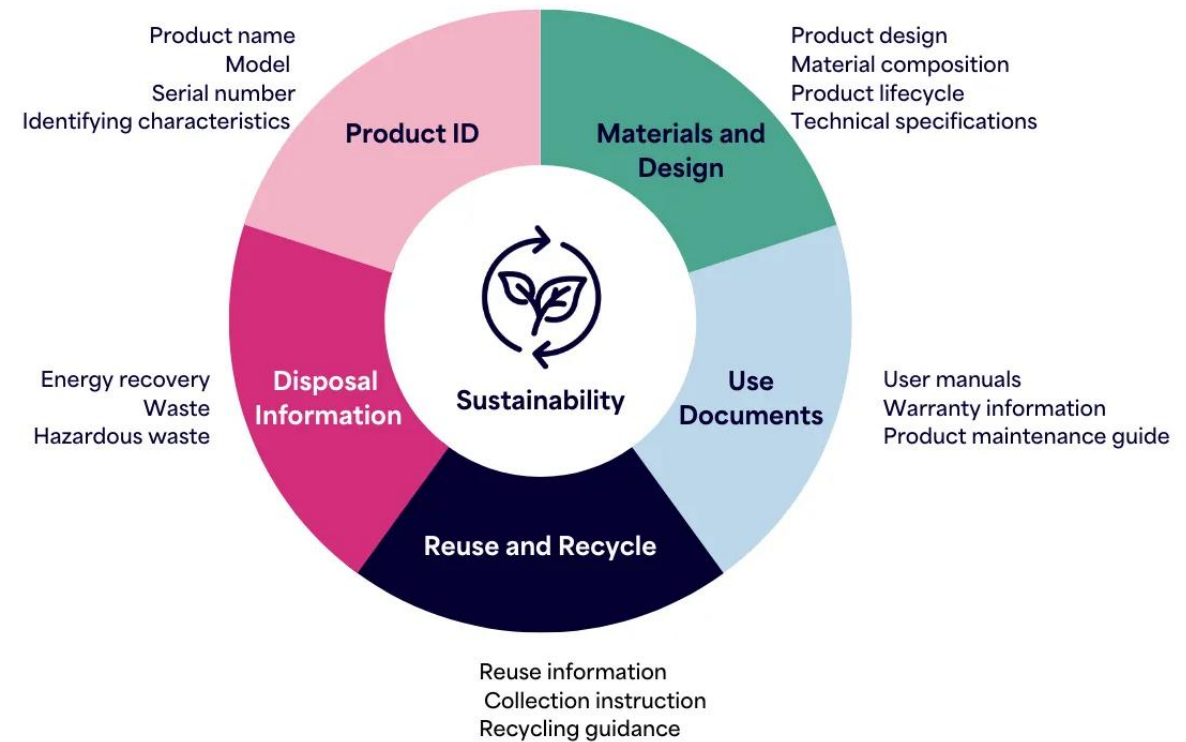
Product name
Model
Serial number
Identifying characteristics

Product ID

Materials and Design

Product design
Material composition
Product lifecycle
Technical specifications

Energy recovery
Waste
Hazardous waste

Disposal Information

Sustainability

Use Documents

User manuals
Warranty information
Product maintenance guide

Reuse and Recycle

Reuse information
Collection instruction
Recycling guidance